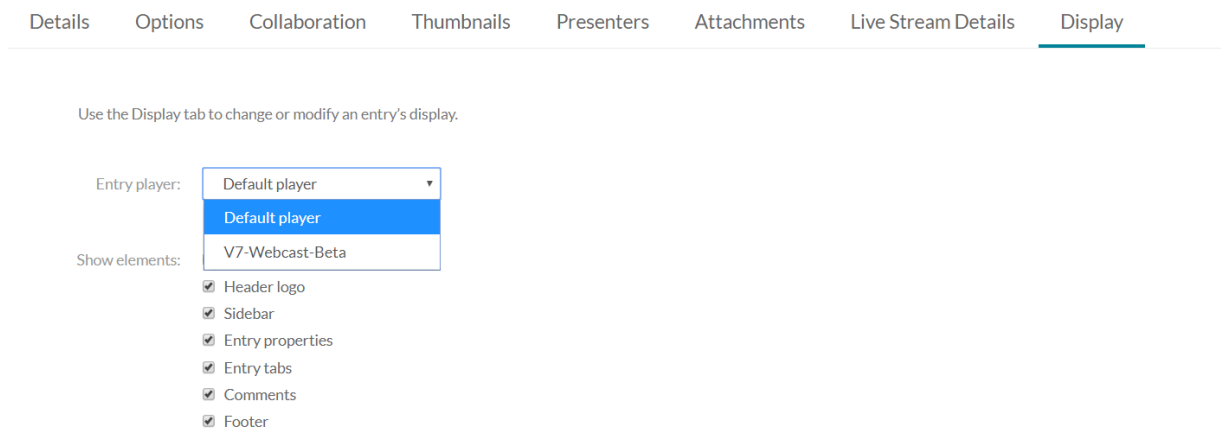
Details Options Collaboration Thumbnails Presenters Attachments Live Stream Details Display

Use the Display tab to change or modify an entry's display.

Entry player: Default player

Default player
V7-Webcast-Beta

Show elements:

Header logo
Sidebar
Entry properties
Entry tabs
Comments
Footer